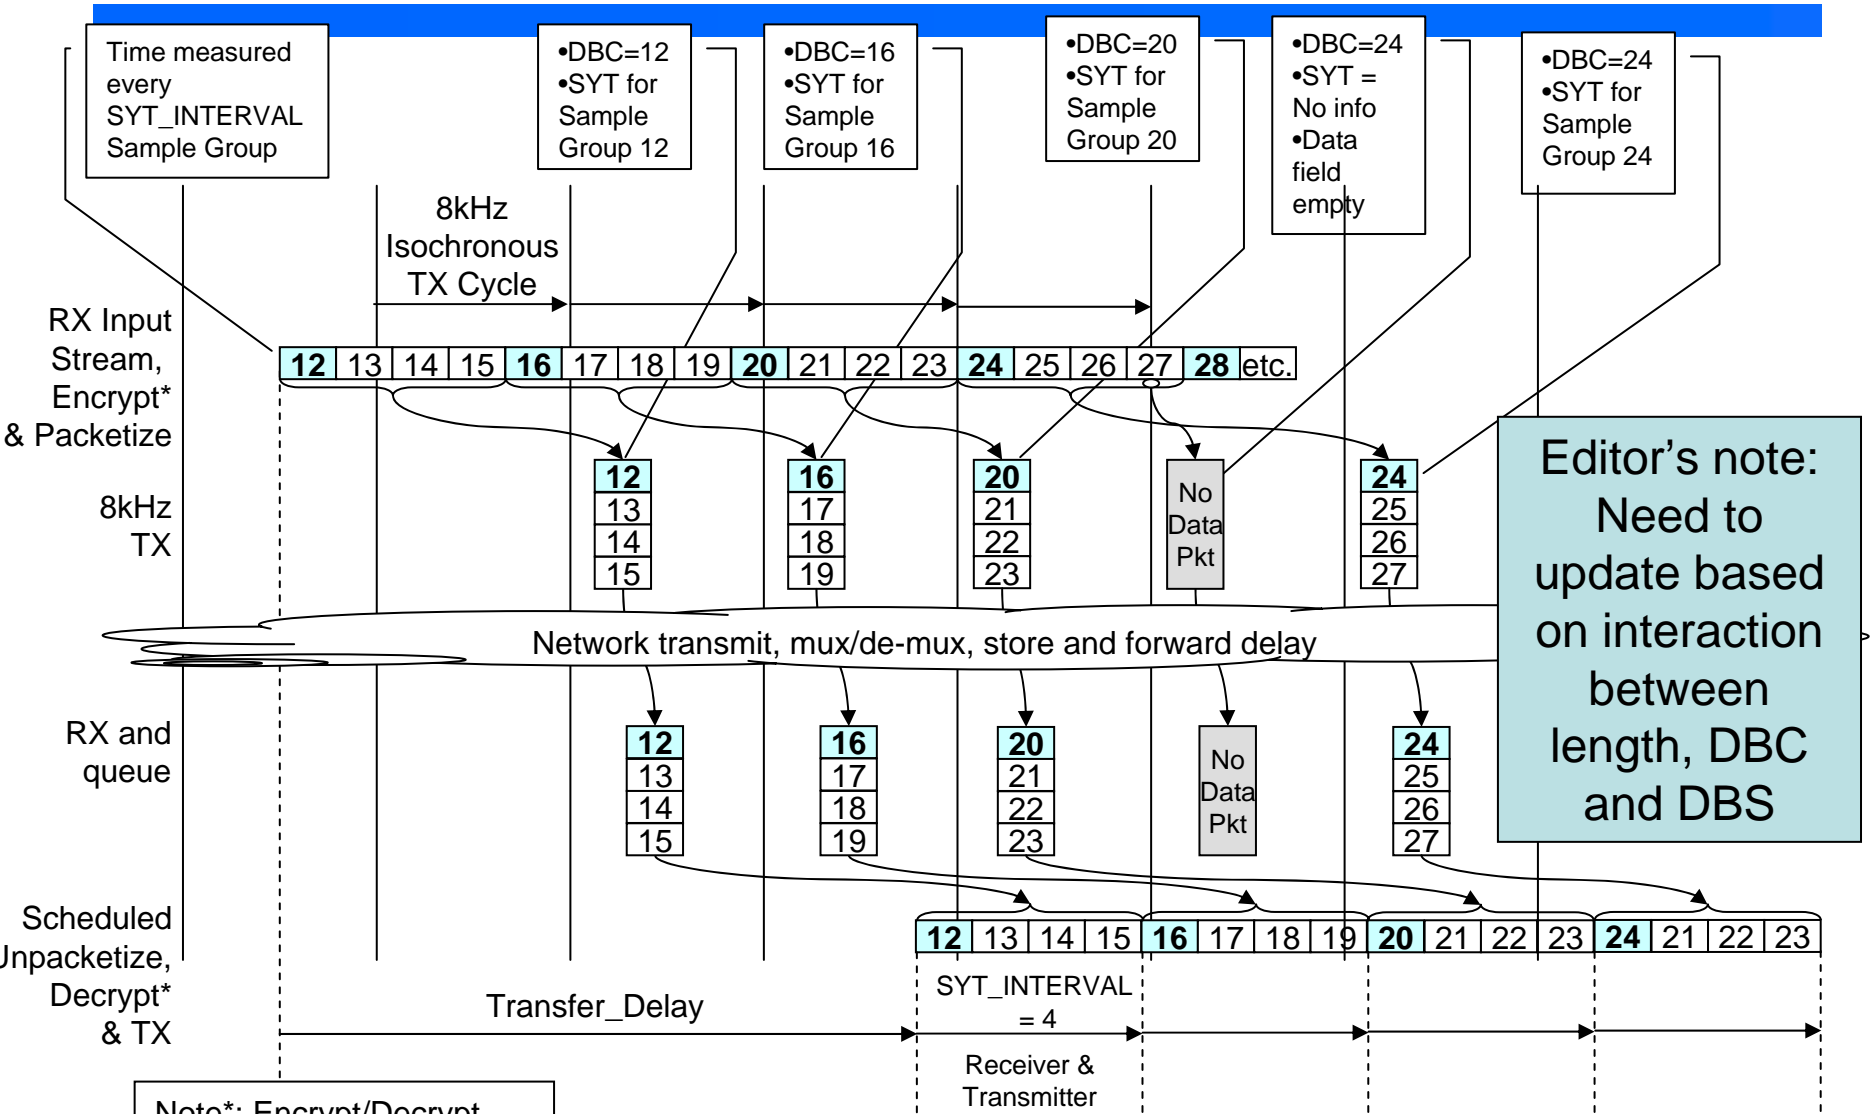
Time measured every SYT_INTERVAL Sample Group

•DBC=12
•SYT for Sample Group 12

•DBC=16
•SYT for Sample Group 16

•DBC=20
•SYT for Sample Group 20

•DBC=24
•SYT = No info
•Data field empty

•DBC=24
•SYT for Sample Group 24

8kHz Isochronous TX Cycle

RX Input Stream, Encrypt* & Packetize

| 12 | 13 | 14 | 15 | 16 | 17 | 18 | 19 | 20 | 21 | 22 | 23 | 24 | 25 | 26 | 27 | 28 | etc. |
|---|---|---|---|---|---|---|---|---|---|---|---|---|---|---|---|---|---|

8kHz TX

12
13
14
15

16
17
18
19

20
21
22
23

No Data Pkt

24
25
26
27

Network transmit, mux/de-mux, store and forward delay

RX and queue

12
13
14
15

16
17
18
19

20
21
22
23

No Data Pkt

24
25
26
27

Editor's note: Need to update based on interaction between length, DBC and DBS

Scheduled Unpacketize, Decrypt* & TX

| 12 | 13 | 14 | 15 | 16 | 17 | 18 | 19 | 20 | 21 | 22 | 23 | 24 | 21 | 22 | 23 |
|---|---|---|---|---|---|---|---|---|---|---|---|---|---|---|---|

Transfer_Delay

SYT_INTERVAL = 4

Receiver & Transmitter

Note*: Encrypt/Decrypt